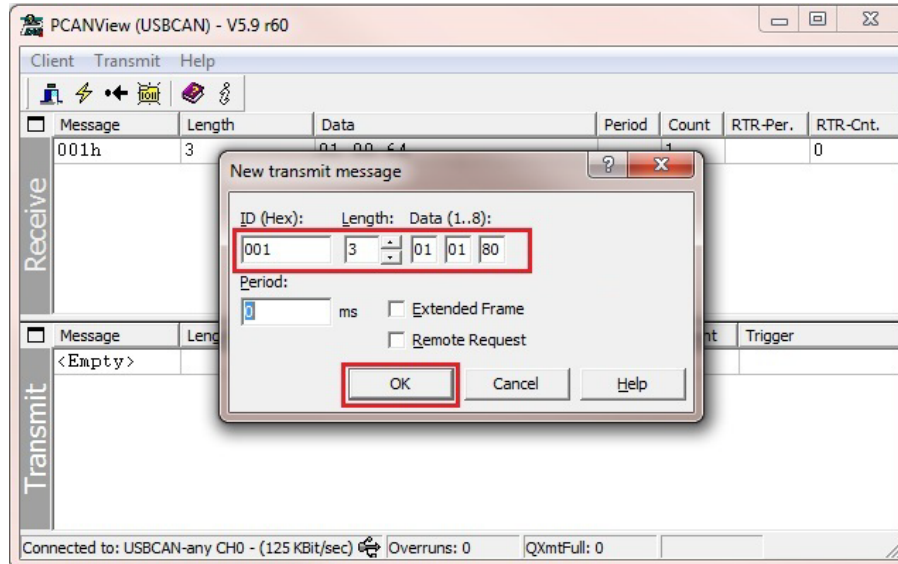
PCANView (USBCAN) - V5.9 r60

Client Transmit Help

| Message | Length | Data | Period | Count | RTR-Per. | RTR-Cnt. |
|---|---|---|---|---|---|---|
| 001h | 3 | 01 00 64 | | 1 | | 0 |

Receive

| Message | Leng | | nt | Trigger |
|---|---|---|---|---|
| <Empty> | | | | |

Transmit

New transmit message

ID (Hex): Length: Data (1..8):

001 3 01 01 80

Period:

0 ms

Extended Frame

Remote Request

OK Cancel Help

Connected to: USBCAN-any CH0 - (125 KBit/sec) Overruns: 0 QXmtFull: 0